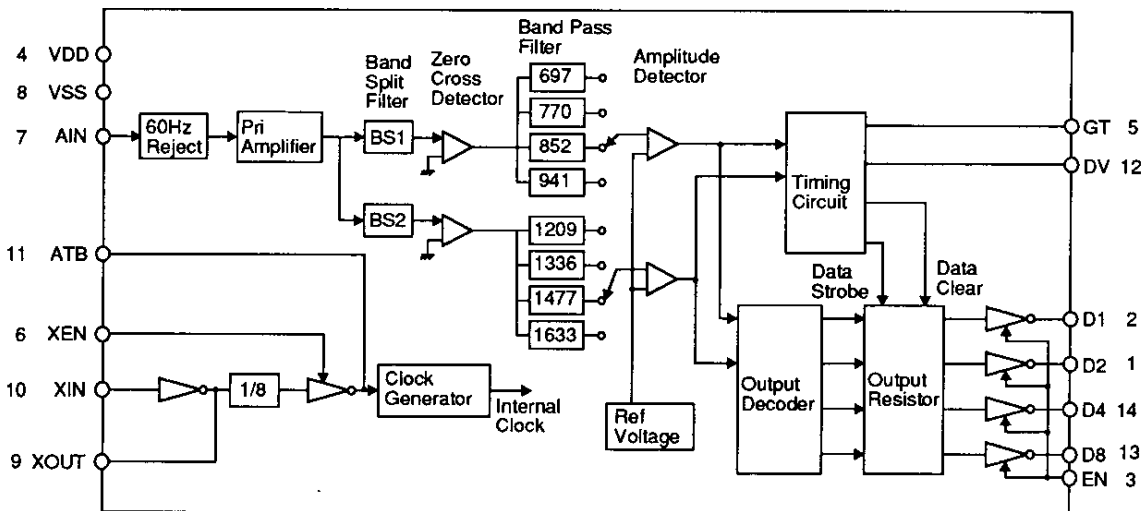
4 VDD
8 VSS
7 AIN
11 ATB
6 XEN
10 XIN
9 XOUT

60Hz Reject
Pri Amplifier
Band Split Filter
BS1
BS2
Zero Cross Detector
Band Pass Filter
697
770
852
941
1209
1336
1477
1633
Amplitude Detector
Timing Circuit
Ref Voltage
1/8
Clock Generator
Internal Clock
Data Strobe
Data Clear
Output Decoder
Output Resistor

GT 5
DV 12
D1 2
D2 1
D4 14
D8 13
EN 3